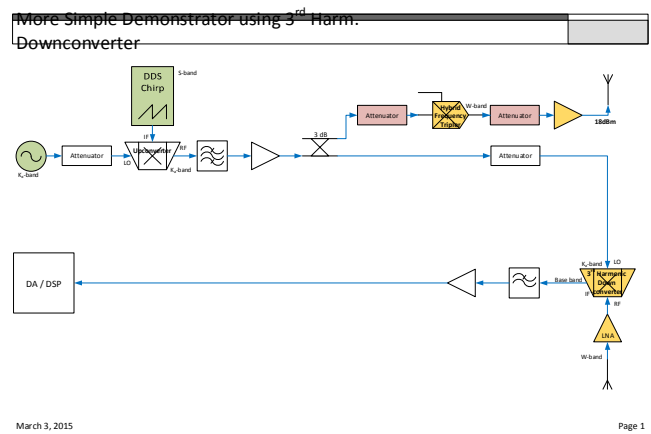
More Simple Demonstrator using 3$^{rd}$ Harm. Downconverter

DDS Chirp

S-band

IF

Upconverter

LO

RF

K$_a$-band

K$_a$-band

Attenuator

3 dB

Attenuator

Hybrid Frequency Tripler

W-band

Attenuator

18dBm

Attenuator

K$_a$-band

LO

3$^{rd}$ Harmonic Down converter

Base band

IF

RF

LNA

W-band

DA / DSP

March 3, 2015

Page 1